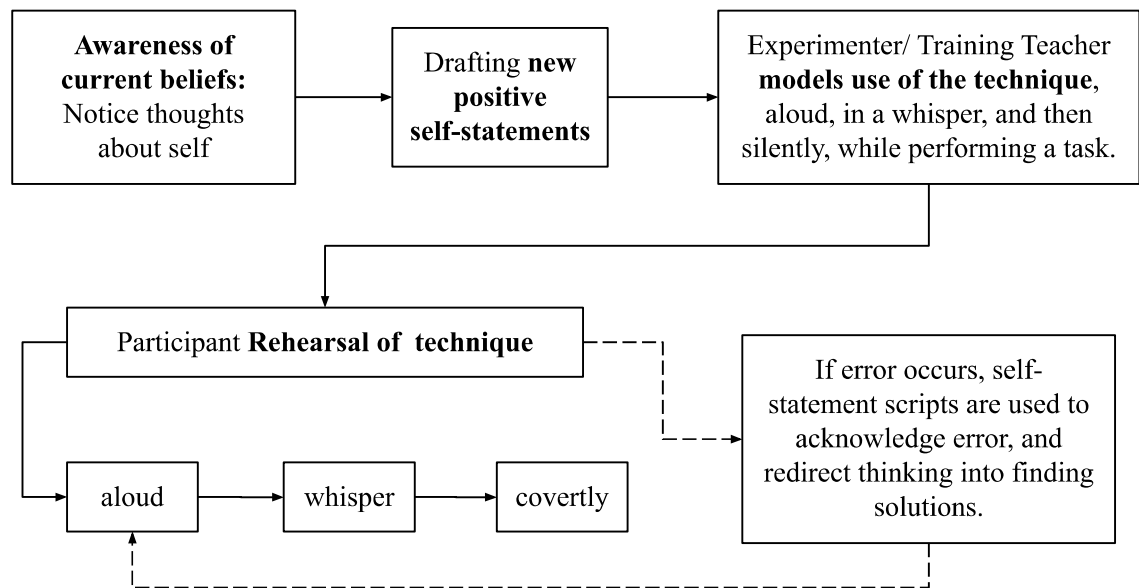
Awareness of current beliefs: Notice thoughts about self

Drafting new positive self-statements

Experimenter/ Training Teacher models use of the technique, aloud, in a whisper, and then silently, while performing a task.

Participant Rehearsal of technique

If error occurs, self-statement scripts are used to acknowledge error, and redirect thinking into finding solutions.

aloud

whisper

covertly